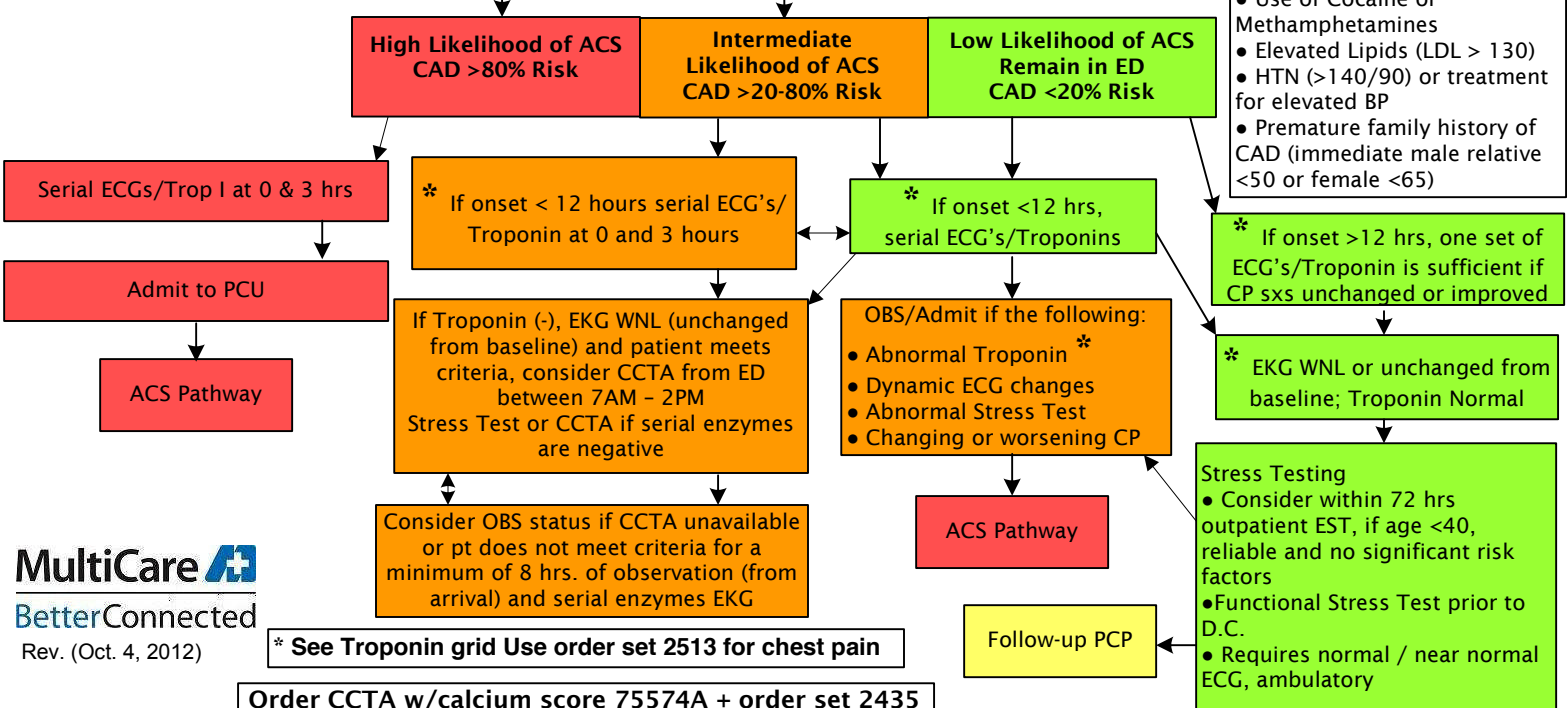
● Use of Cocaine or Methamphetamines
● Elevated Lipids (LDL > 130)
● HTN (>140/90) or treatment for elevated BP
● Premature family history of CAD (immediate male relative <50 or female <65)

High Likelihood of ACS
CAD >80% Risk

Intermediate Likelihood of ACS
CAD >20-80% Risk

Low Likelihood of ACS
Remain in ED
CAD <20% Risk

Serial ECGs/Trop I at 0 & 3 hrs

Admit to PCU

ACS Pathway

* If onset < 12 hours serial ECG's/ Troponin at 0 and 3 hours

* If onset <12 hrs, serial ECG's/Troponins

* If onset >12 hrs, one set of ECG's/Troponin is sufficient if CP sxs unchanged or improved

If Troponin (-), EKG WNL (unchanged from baseline) and patient meets criteria, consider CCTA from ED between 7AM – 2PM
Stress Test or CCTA if serial enzymes are negative

OBS/Admit if the following:
● Abnormal Troponin *
● Dynamic ECG changes
● Abnormal Stress Test
● Changing or worsening CP

* EKG WNL or unchanged from baseline; Troponin Normal

Consider OBS status if CCTA unavailable or pt does not meet criteria for a minimum of 8 hrs. of observation (from arrival) and serial enzymes EKG

ACS Pathway

Stress Testing
● Consider within 72 hrs outpatient EST, if age <40, reliable and no significant risk factors
●Functional Stress Test prior to D.C.
● Requires normal / near normal ECG, ambulatory

Follow-up PCP

MultiCare
BetterConnected
Rev. (Oct. 4, 2012)

* See Troponin grid Use order set 2513 for chest pain

Order CCTA w/calcium score 75574A + order set 2435